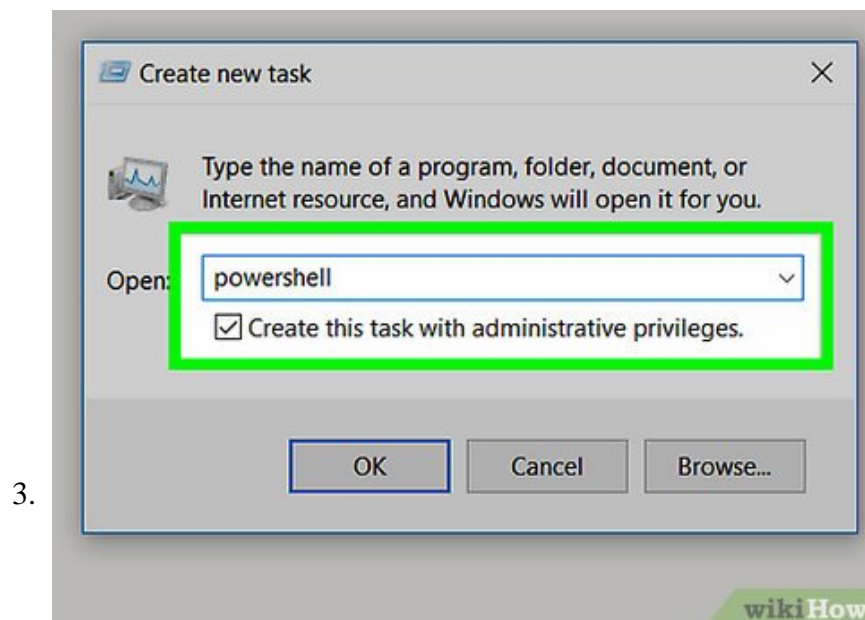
Create new task

×

Type the name of a program, folder, document, or Internet resource, and Windows will open it for you.

Open: powershell

☑ Create this task with administrative privileges.

OK

Cancel

Browse...

3.

wikiHow